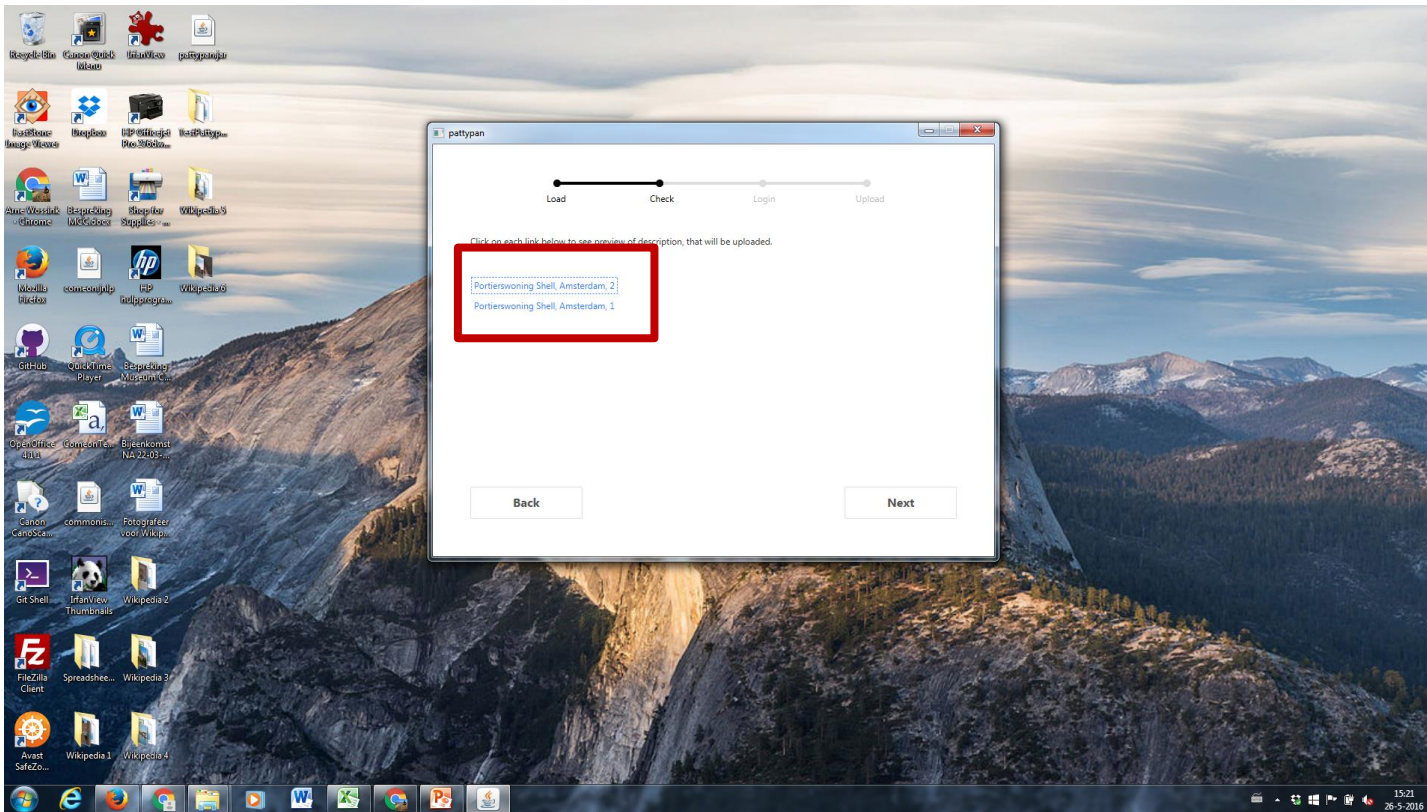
Recycle Bin
Canon Quick Menu
IrfanView
pattypan.jar
FastStone Image Viewer
Dropbox
HP Officejet Pro 276dw...
testPattyp...
Arne Wossink - Chrome
Bespreking MOOC.docx
Shop for Supplies - ...
Wikipedia 5
Mozilla Firefox
comeonijn.jp
HP hulpprogra...
Wikipedia 6
GitHub
QuickTime Player
Bespreking Museum C...
OpenOffice 4.1.1
ComeonTe...
Bijeenkomst NA 22-03-...
Canon CanoSca...
commonis...
Fotografeer voor Wikip...
Git Shell
IrfanView Thumbnails
Wikipedia 2
FileZilla Client
Spreadshee...
Wikipedia 3
Avast SafeZo...
Wikipedia 1
Wikipedia 4

pattypan

Load
Check
Login
Upload

Click on each link below to see preview of description, that will be uploaded.

Portierswoning Shell, Amsterdam, 2
Portierswoning Shell, Amsterdam, 1

Back
Next

15:21
26-5-2016